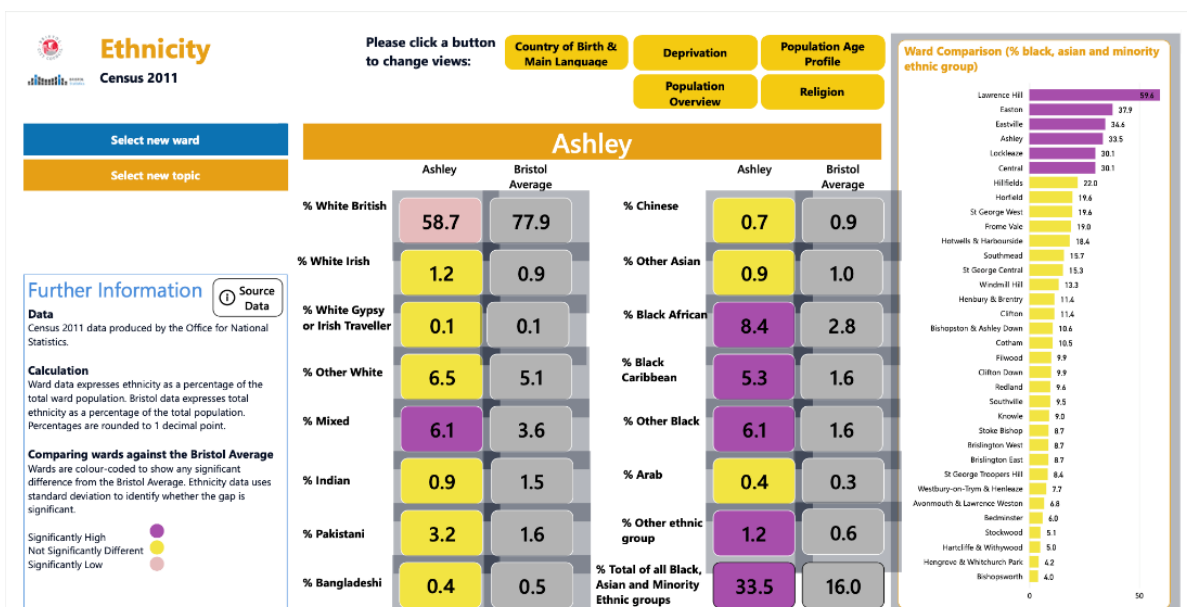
Ethnicity
Census 2011

Please click a button to change views:

Country of Birth & Main Language
Deprivation
Population Age Profile
Population Overview
Religion

Select new ward
Select new topic

Ashley

| | Ashley | Bristol Average |
|---|---|---|
| % White British | 58.7 | 77.9 |
| % White Irish | 1.2 | 0.9 |
| % White Gypsy or Irish Traveller | 0.1 | 0.1 |
| % Other White | 6.5 | 5.1 |
| % Mixed | 6.1 | 3.6 |
| % Indian | 0.9 | 1.5 |
| % Pakistani | 3.2 | 1.6 |
| % Bangladeshi | 0.4 | 0.5 |

| | Ashley | Bristol Average |
|---|---|---|
| % Chinese | 0.7 | 0.9 |
| % Other Asian | 0.9 | 1.0 |
| % Black African | 8.4 | 2.8 |
| % Black Caribbean | 5.3 | 1.6 |
| % Other Black | 6.1 | 1.6 |
| % Arab | 0.4 | 0.3 |
| % Other ethnic group | 1.2 | 0.6 |
| % Total of all Black, Asian and Minority Ethnic groups | 33.5 | 16.0 |

Further Information
Source Data

Data
Census 2011 data produced by the Office for National Statistics.

Calculation
Ward data expresses ethnicity as a percentage of the total ward population. Bristol data expresses total ethnicity as a percentage of the total population. Percentages are rounded to 1 decimal point.

Comparing wards against the Bristol Average
Wards are colour-coded to show any significant difference from the Bristol Average. Ethnicity data uses standard deviation to identify whether the gap is significant.

Significantly High
Not Significantly Different
Significantly Low

Ward Comparison (% black, asian and minority ethnic group)

| Ward | % |
|---|---|
| Lawrence Hill | 59.6 |
| Easton | 37.9 |
| Eastville | 34.6 |
| Ashley | 33.5 |
| Lockleaze | 30.1 |
| Central | 30.1 |
| Hillfields | 22.0 |
| Horfield | 19.6 |
| St George West | 19.6 |
| Frome Vale | 19.0 |
| Hotwells & Harbourside | 18.4 |
| Southmead | 15.7 |
| St George Central | 15.3 |
| Windmill Hill | 13.3 |
| Henbury & Brentry | 11.4 |
| Clifton | 11.4 |
| Bishopston & Ashley Down | 10.6 |
| Cotham | 10.5 |
| Filwood | 9.9 |
| Clifton Down | 9.9 |
| Redland | 9.6 |
| Southville | 9.5 |
| Knowle | 9.0 |
| Stoke Bishop | 8.7 |
| Brislington West | 8.7 |
| Brislington East | 8.7 |
| St George Troopers Hill | 8.4 |
| Westbury-on-Trym & Henleaze | 7.7 |
| Avonmouth & Lawrence Weston | 6.8 |
| Bedminster | 6.0 |
| Stockwood | 5.1 |
| Hartcliffe & Withywood | 5.0 |
| Hengrove & Whitchurch Park | 4.2 |
| Bishopsworth | 4.0 |

0
50